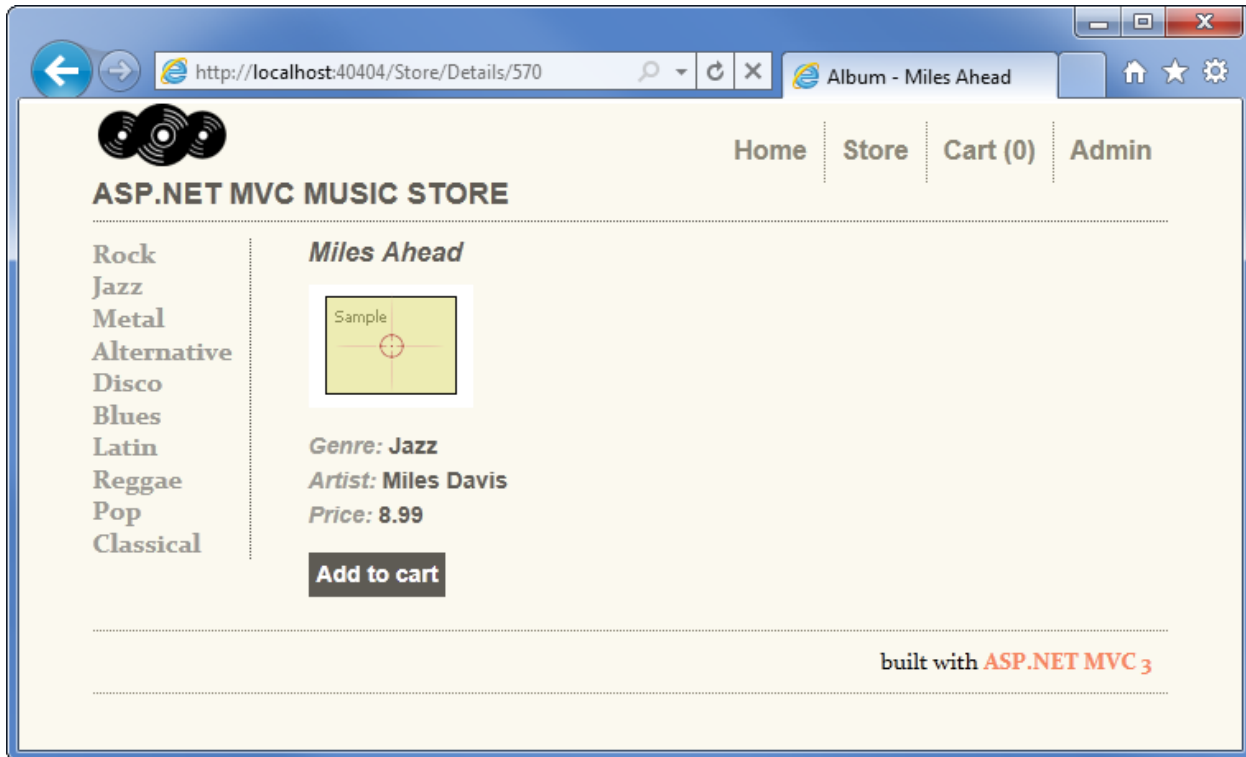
http://localhost:40404/Store/Details/570

Album - Miles Ahead

Home | Store | Cart (0) | Admin

ASP.NET MVC MUSIC STORE

Rock
Jazz
Metal
Alternative
Disco
Blues
Latin
Reggae
Pop
Classical

Miles Ahead

Sample

Genre: Jazz
Artist: Miles Davis
Price: 8.99

Add to cart

built with ASP.NET MVC 3